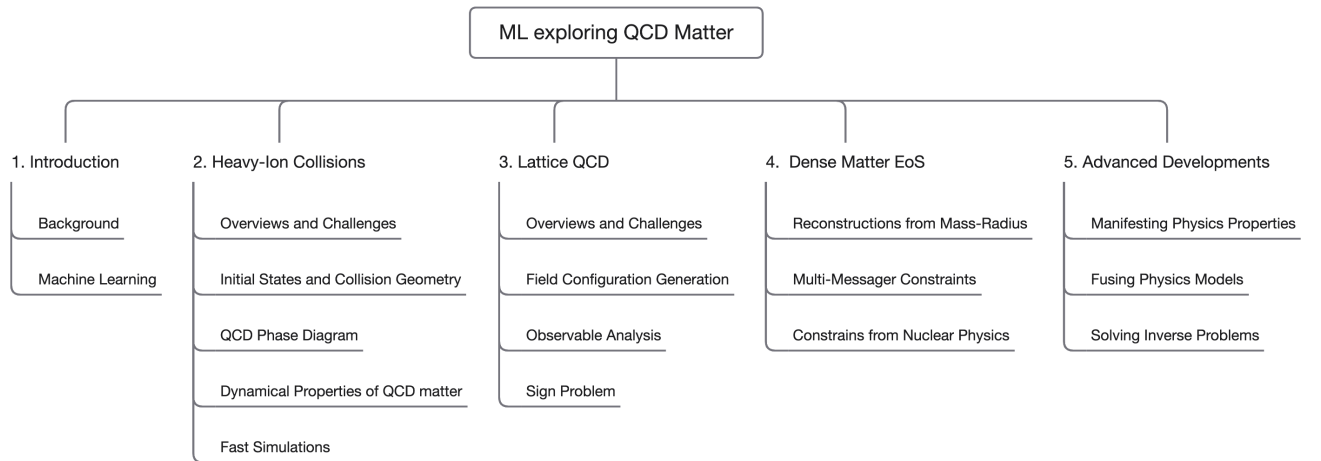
ML exploring QCD Matter

1. Introduction

Background

Machine Learning

2. Heavy-Ion Collisions

Overviews and Challenges

Initial States and Collision Geometry

QCD Phase Diagram

Dynamical Properties of QCD matter

Fast Simulations

3. Lattice QCD

Overviews and Challenges

Field Configuration Generation

Observable Analysis

Sign Problem

4. Dense Matter EoS

Reconstructions from Mass-Radius

Multi-Messager Constraints

Constrains from Nuclear Physics

5. Advanced Developments

Manifesting Physics Properties

Fusing Physics Models

Solving Inverse Problems